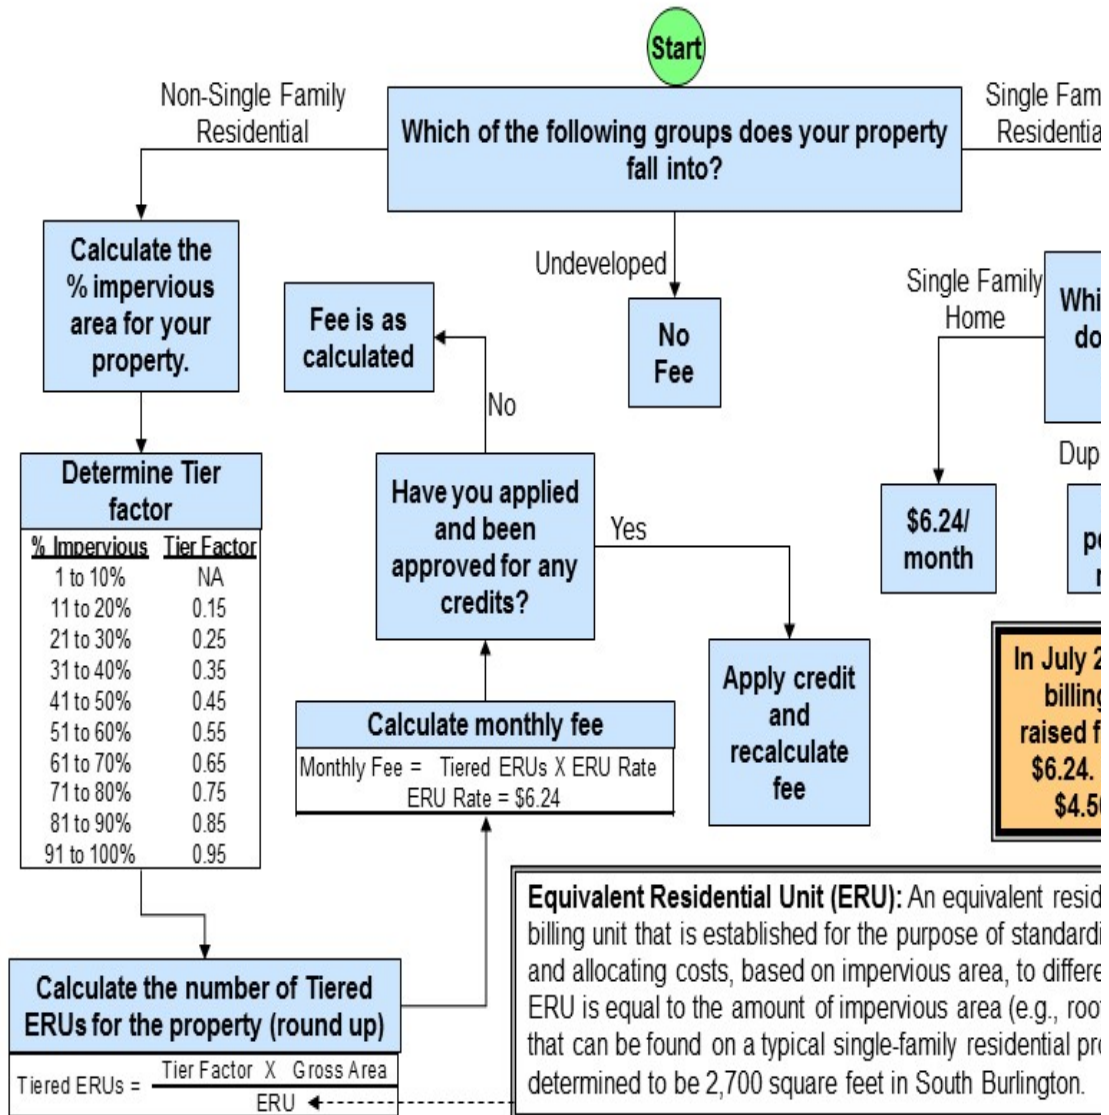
Start

Non-Single Family Residential

Which of the following groups does your property fall into?

Single Fam Residentia

Calculate the % impervious area for your property.

Undeveloped

No Fee

Fee is as calculated

No

Single Family Home

Whi do

Dup

Determine Tier factor

| % Impervious | Tier Factor |
|---|---|
| 1 to 10% | NA |
| 11 to 20% | 0.15 |
| 21 to 30% | 0.25 |
| 31 to 40% | 0.35 |
| 41 to 50% | 0.45 |
| 51 to 60% | 0.55 |
| 61 to 70% | 0.65 |
| 71 to 80% | 0.75 |
| 81 to 90% | 0.85 |
| 91 to 100% | 0.95 |

Have you applied and been approved for any credits?

Yes

$6.24/ month

pe r

Apply credit and recalculate fee

In July 2 billing raised f $6.24. $4.5

Calculate monthly fee

Monthly Fee = Tiered ERUs X ERU Rate
ERU Rate = $6.24

Calculate the number of Tiered ERUs for the property (round up)

Tiered ERUs = $\frac{\text{Tier Factor X Gross Area}}{\text{ERU}}$

Equivalent Residential Unit (ERU): An equivalent resid billing unit that is established for the purpose of standardi and allocating costs, based on impervious area, to differe ERU is equal to the amount of impervious area (e.g., roo that can be found on a typical single-family residential pr determined to be 2,700 square feet in South Burlington.